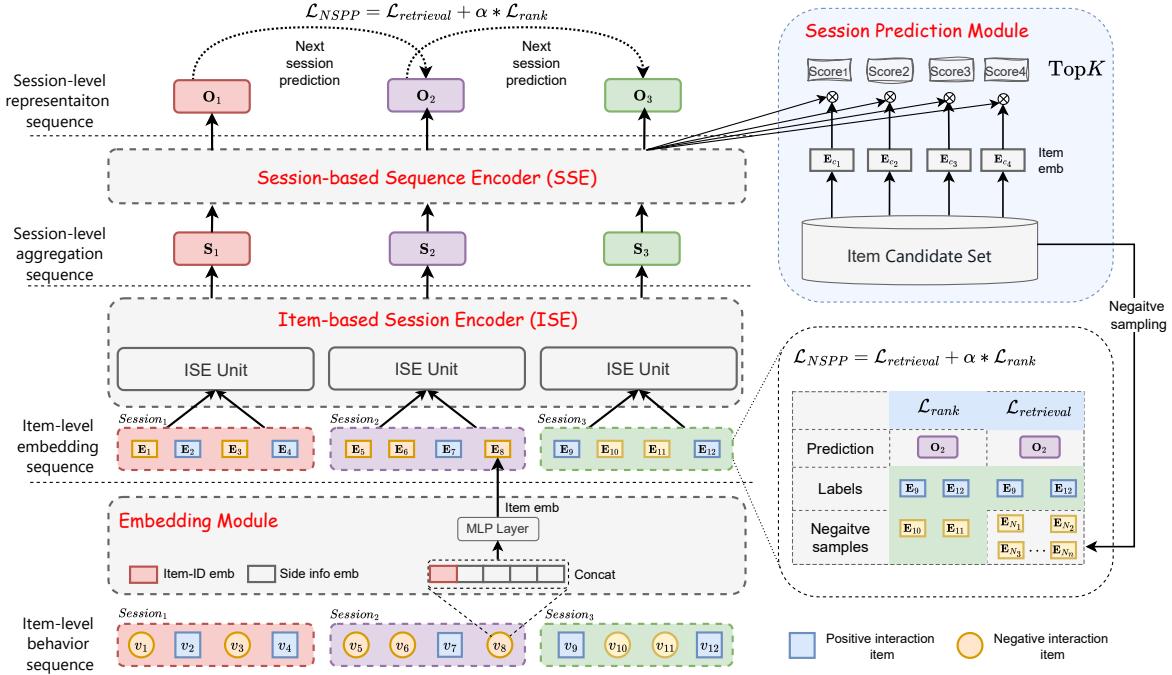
$\mathcal{L}_{NSPP} = \mathcal{L}_{retrieval} + \alpha * \mathcal{L}_{rank}$

Next session prediction

Next session prediction

Session-level representaiton sequence

$\mathbf{O}_1$ $\mathbf{O}_2$ $\mathbf{O}_3$

Session-based Sequence Encoder (SSE)

Session-level aggregation sequence

$\mathbf{S}_1$ $\mathbf{S}_2$ $\mathbf{S}_3$

Item-based Session Encoder (ISE)

ISE Unit ISE Unit ISE Unit

Item-level embedding sequence

$Session_1$ $\mathbf{E}_1$ $\mathbf{E}_2$ $\mathbf{E}_3$ $\mathbf{E}_4$

$Session_2$ $\mathbf{E}_5$ $\mathbf{E}_6$ $\mathbf{E}_7$ $\mathbf{E}_8$

$Session_3$ $\mathbf{E}_9$ $\mathbf{E}_{10}$ $\mathbf{E}_{11}$ $\mathbf{E}_{12}$

Item emb

Embedding Module

MLP Layer

Item-ID emb Side info emb Concat

Item-level behavior sequence

$Session_1$ $v_1$ $v_2$ $v_3$ $v_4$

$Session_2$ $v_5$ $v_6$ $v_7$ $v_8$

$Session_3$ $v_9$ $v_{10}$ $v_{11}$ $v_{12}$

Session Prediction Module

Score1 Score2 Score3 Score4 Top$K$

$\mathbf{E}_{c_1}$ $\mathbf{E}_{c_2}$ $\mathbf{E}_{c_3}$ $\mathbf{E}_{c_4}$ Item emb

Item Candidate Set

Negaitve sampling

$\mathcal{L}_{NSPP} = \mathcal{L}_{retrieval} + \alpha * \mathcal{L}_{rank}$

| | $\mathcal{L}_{rank}$ | $\mathcal{L}_{retrieval}$ |
|---|---|---|
| Prediction | $\mathbf{O}_2$ | $\mathbf{O}_2$ |
| Labels | $\mathbf{E}_9$ $\mathbf{E}_{12}$ | $\mathbf{E}_9$ $\mathbf{E}_{12}$ |
| Negaitve samples | $\mathbf{E}_{10}$ $\mathbf{E}_{11}$ | $\mathbf{E}_{N_1}$ $\mathbf{E}_{N_2}$ $\mathbf{E}_{N_3}$ ... $\mathbf{E}_{N_n}$ |

Positive interaction item

Negative interaction item